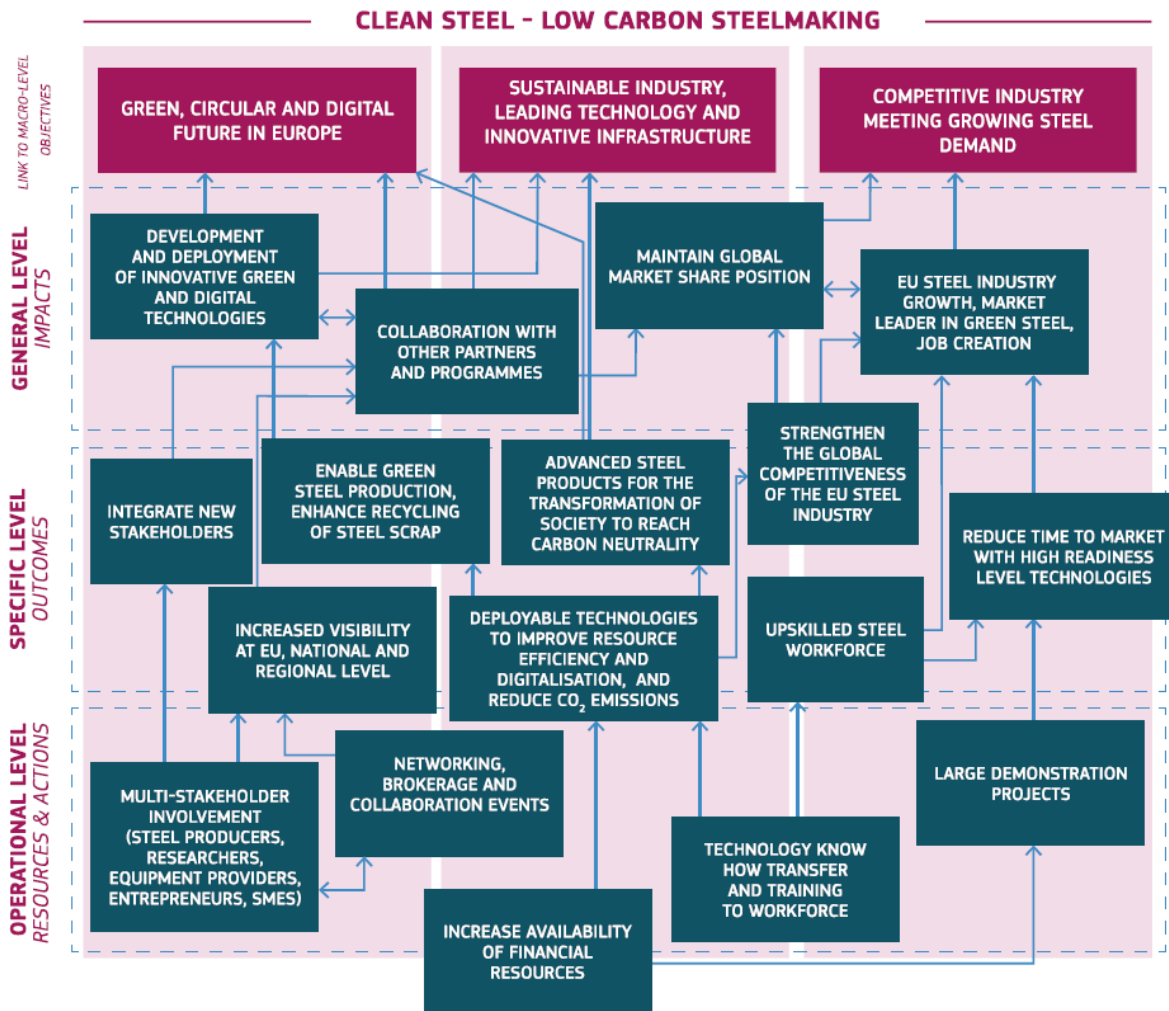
CLEAN STEEL - LOW CARBON STEELMAKING

LINK TO MACRO-LEVEL OBJECTIVES

GREEN, CIRCULAR AND DIGITAL FUTURE IN EUROPE

SUSTAINABLE INDUSTRY, LEADING TECHNOLOGY AND INNOVATIVE INFRASTRUCTURE

COMPETITIVE INDUSTRY MEETING GROWING STEEL DEMAND

GENERAL LEVEL IMPACTS

DEVELOPMENT AND DEPLOYMENT OF INNOVATIVE GREEN AND DIGITAL TECHNOLOGIES

COLLABORATION WITH OTHER PARTNERS AND PROGRAMMES

MAINTAIN GLOBAL MARKET SHARE POSITION

EU STEEL INDUSTRY GROWTH, MARKET LEADER IN GREEN STEEL, JOB CREATION

SPECIFIC LEVEL OUTCOMES

INTEGRATE NEW STAKEHOLDERS

ENABLE GREEN STEEL PRODUCTION, ENHANCE RECYCLING OF STEEL SCRAP

ADVANCED STEEL PRODUCTS FOR THE TRANSFORMATION OF SOCIETY TO REACH CARBON NEUTRALITY

STRENGTHEN THE GLOBAL COMPETITIVENESS OF THE EU STEEL INDUSTRY

REDUCE TIME TO MARKET WITH HIGH READINESS LEVEL TECHNOLOGIES

INCREASED VISIBILITY AT EU, NATIONAL AND REGIONAL LEVEL

DEPLOYABLE TECHNOLOGIES TO IMPROVE RESOURCE EFFICIENCY AND DIGITALISATION, AND REDUCE $CO_2$ EMISSIONS

UPSKILLED STEEL WORKFORCE

OPERATIONAL LEVEL RESOURCES & ACTIONS

MULTI-STAKEHOLDER INVOLVEMENT (STEEL PRODUCERS, RESEARCHERS, EQUIPMENT PROVIDERS, ENTREPRENEURS, SMES)

NETWORKING, BROKERAGE AND COLLABORATION EVENTS

LARGE DEMONSTRATION PROJECTS

TECHNOLOGY KNOW HOW TRANSFER AND TRAINING TO WORKFORCE

INCREASE AVAILABILITY OF FINANCIAL RESOURCES